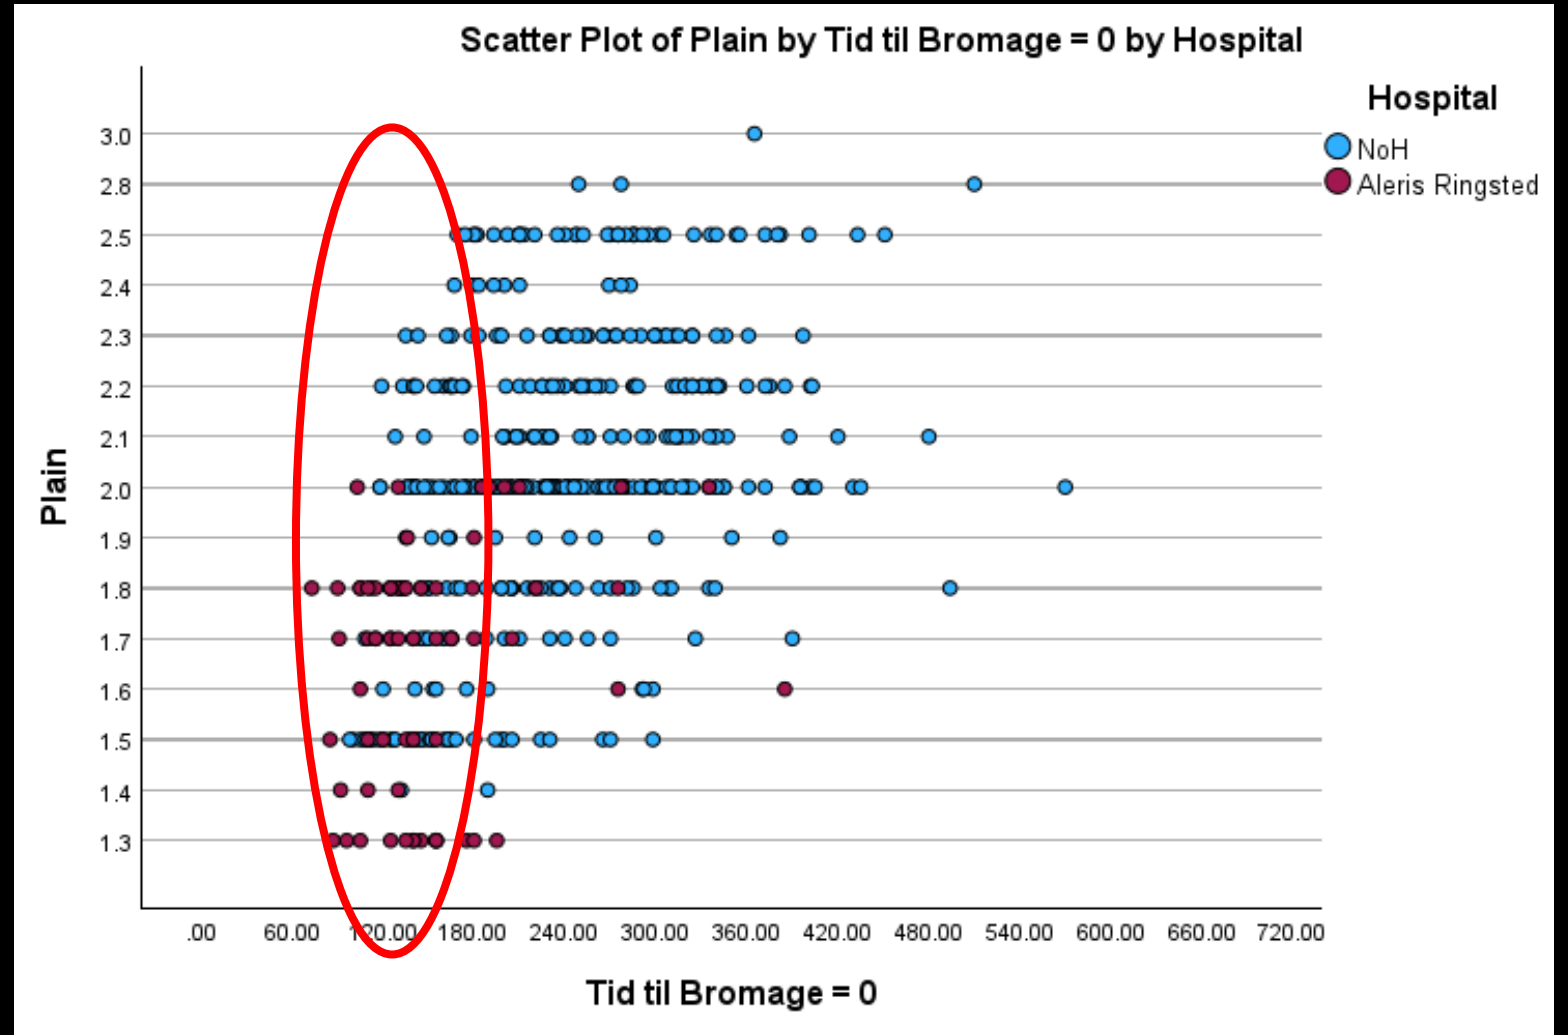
Scatter Plot of Plain by Tid til Bromage = 0 by Hospital

Hospital
NoH
Aleris Ringsted

Plain

3.0
2.8
2.5
2.4
2.3
2.2
2.1
2.0
1.9
1.8
1.7
1.6
1.5
1.4
1.3

.00 60.00 120.00 180.00 240.00 300.00 360.00 420.00 480.00 540.00 600.00 660.00 720.00

Tid til Bromage = 0